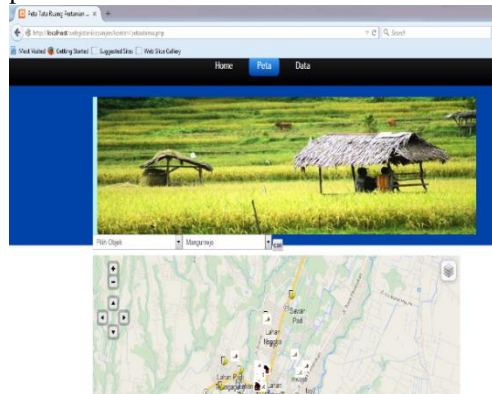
Peta Tata Ruang Pertanian ... +

http://localhost/webgisfertanian/peta/index.php

Search

Most Visited Getting Started Suggested Sites Web Slice Gallery

Home Peta Data

Pilih Objek

Mangunrejo

Lahan Nganjuk

Lahan Pad

Lahan Pad

Pasar Padi

Lahan

Masjid

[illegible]